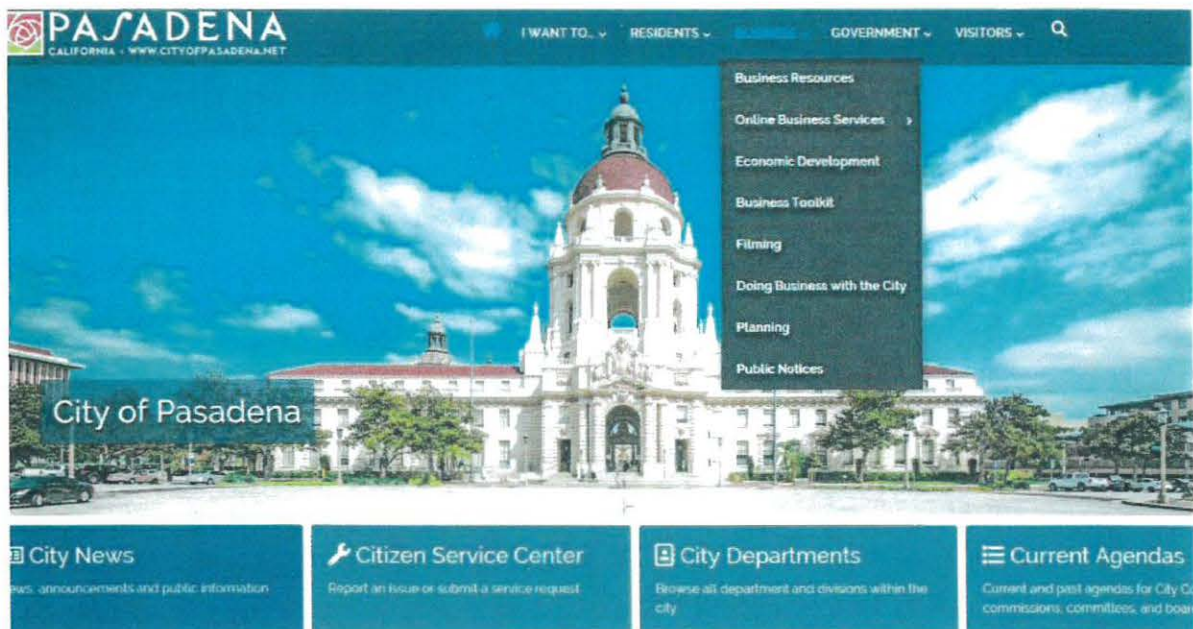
PASADENA
CALIFORNIA · WWW.CITYOFPASADENA.NET

I WANT TO... RESIDENTS BUSINESS GOVERNMENT VISITORS

Business Resources
Online Business Services
Economic Development
Business Toolkit
Filming
Doing Business with the City
Planning
Public Notices

City of Pasadena

City News
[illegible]ews, announcements and public information

Citizen Service Center
Report an issue or submit a service request

City Departments
Browse all department and divisions within the city

Current Agendas
Current and past agendas for City C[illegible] commissions, committees, and boa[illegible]